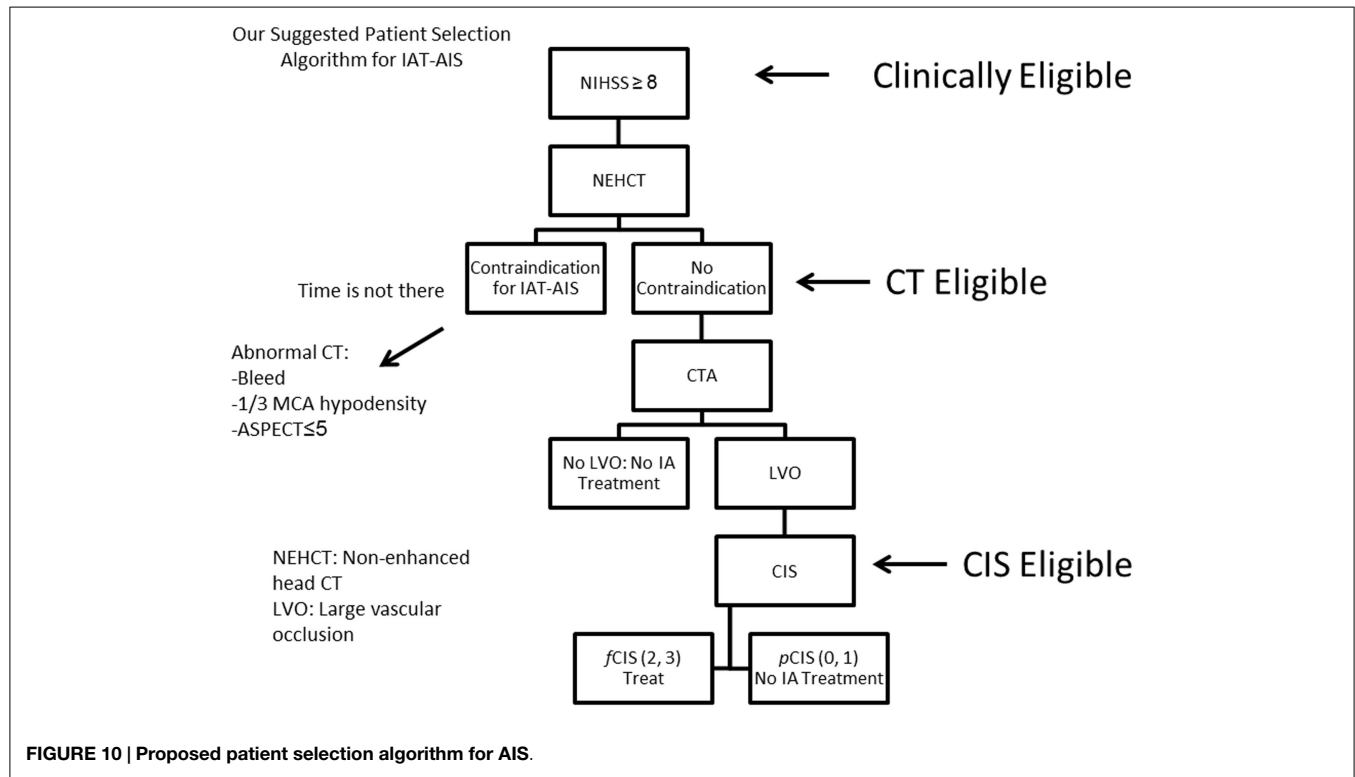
Our Suggested Patient Selection Algorithm for IAT-AIS

NIHSS ≥ 8

Clinically Eligible

NEHCT

Contraindication for IAT-AIS

No Contraindication

CT Eligible

Time is not there

Abnormal CT:
-Bleed
-1/3 MCA hypodensity
-ASPECT≤5

CTA

No LVO: No IA Treatment

LVO

NEHCT: Non-enhanced head CT
LVO: Large vascular occlusion

CIS

CIS Eligible

*f*CIS (2, 3) Treat

*p*CIS (0, 1) No IA Treatment

FIGURE 10 | Proposed patient selection algorithm for AIS.